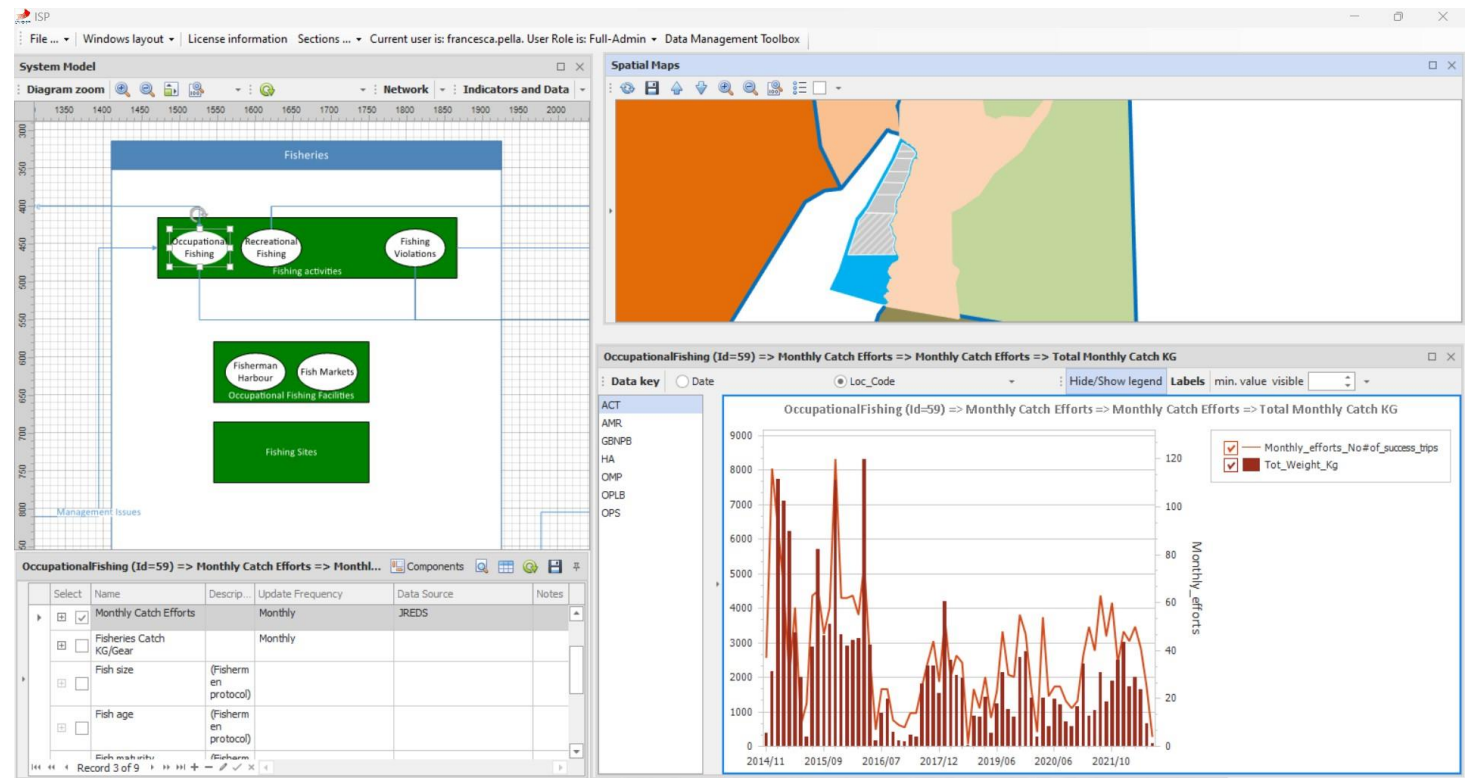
ISP

File ... Windows layout License information Sections ... Current user is: francesca.pella. User Role is: Full-Admin Data Management Toolbox

System Model

Diagram zoom Network Indicators and Data

1350 1400 1450 1500 1550 1600 1650 1700 1750 1800 1850 1900 1950 2000

300 350 400 450 500 550 600 650 700 750 800 850

Fisheries

Occupational Fishing

Recreational Fishing

Fishing Violations

Fishing activities

Fisherman Harbour

Fish Markets

Occupational Fishing Facilities

Fishing Sites

Management Issues

OccupationalFishing (Id=59) => Monthly Catch Efforts => Monthl... Components

| Select | Name | Descrip... | Update Frequency | Data Source | Notes |
|---|---|---|---|---|---|
| ✓ | Monthly Catch Efforts | | Monthly | JREDS | |
| | Fisheries Catch KG/Gear | | Monthly | | |
| | Fish size | (Fishermen protocol) | | | |
| | Fish age | (Fishermen protocol) | | | |
| | Fish maturity | (Fisherm | | | |

Record 3 of 9

Spatial Maps

OccupationalFishing (Id=59) => Monthly Catch Efforts => Monthly Catch Efforts => Total Monthly Catch KG

Data key Date Loc_Code Hide/Show legend Labels min. value visible

ACT
AMR
GBNPB
HA
OMP
OPLB
OPS

OccupationalFishing (Id=59) => Monthly Catch Efforts => Monthly Catch Efforts => Total Monthly Catch KG

Monthly_efforts_No#of_success_trips
Tot_Weight_Kg

9000 8000 7000 6000 5000 4000 3000 2000 1000 0

120 100 80 60 40 20 0

Monthly_efforts

2014/11 2015/09 2016/07 2017/12 2019/06 2020/06 2021/10